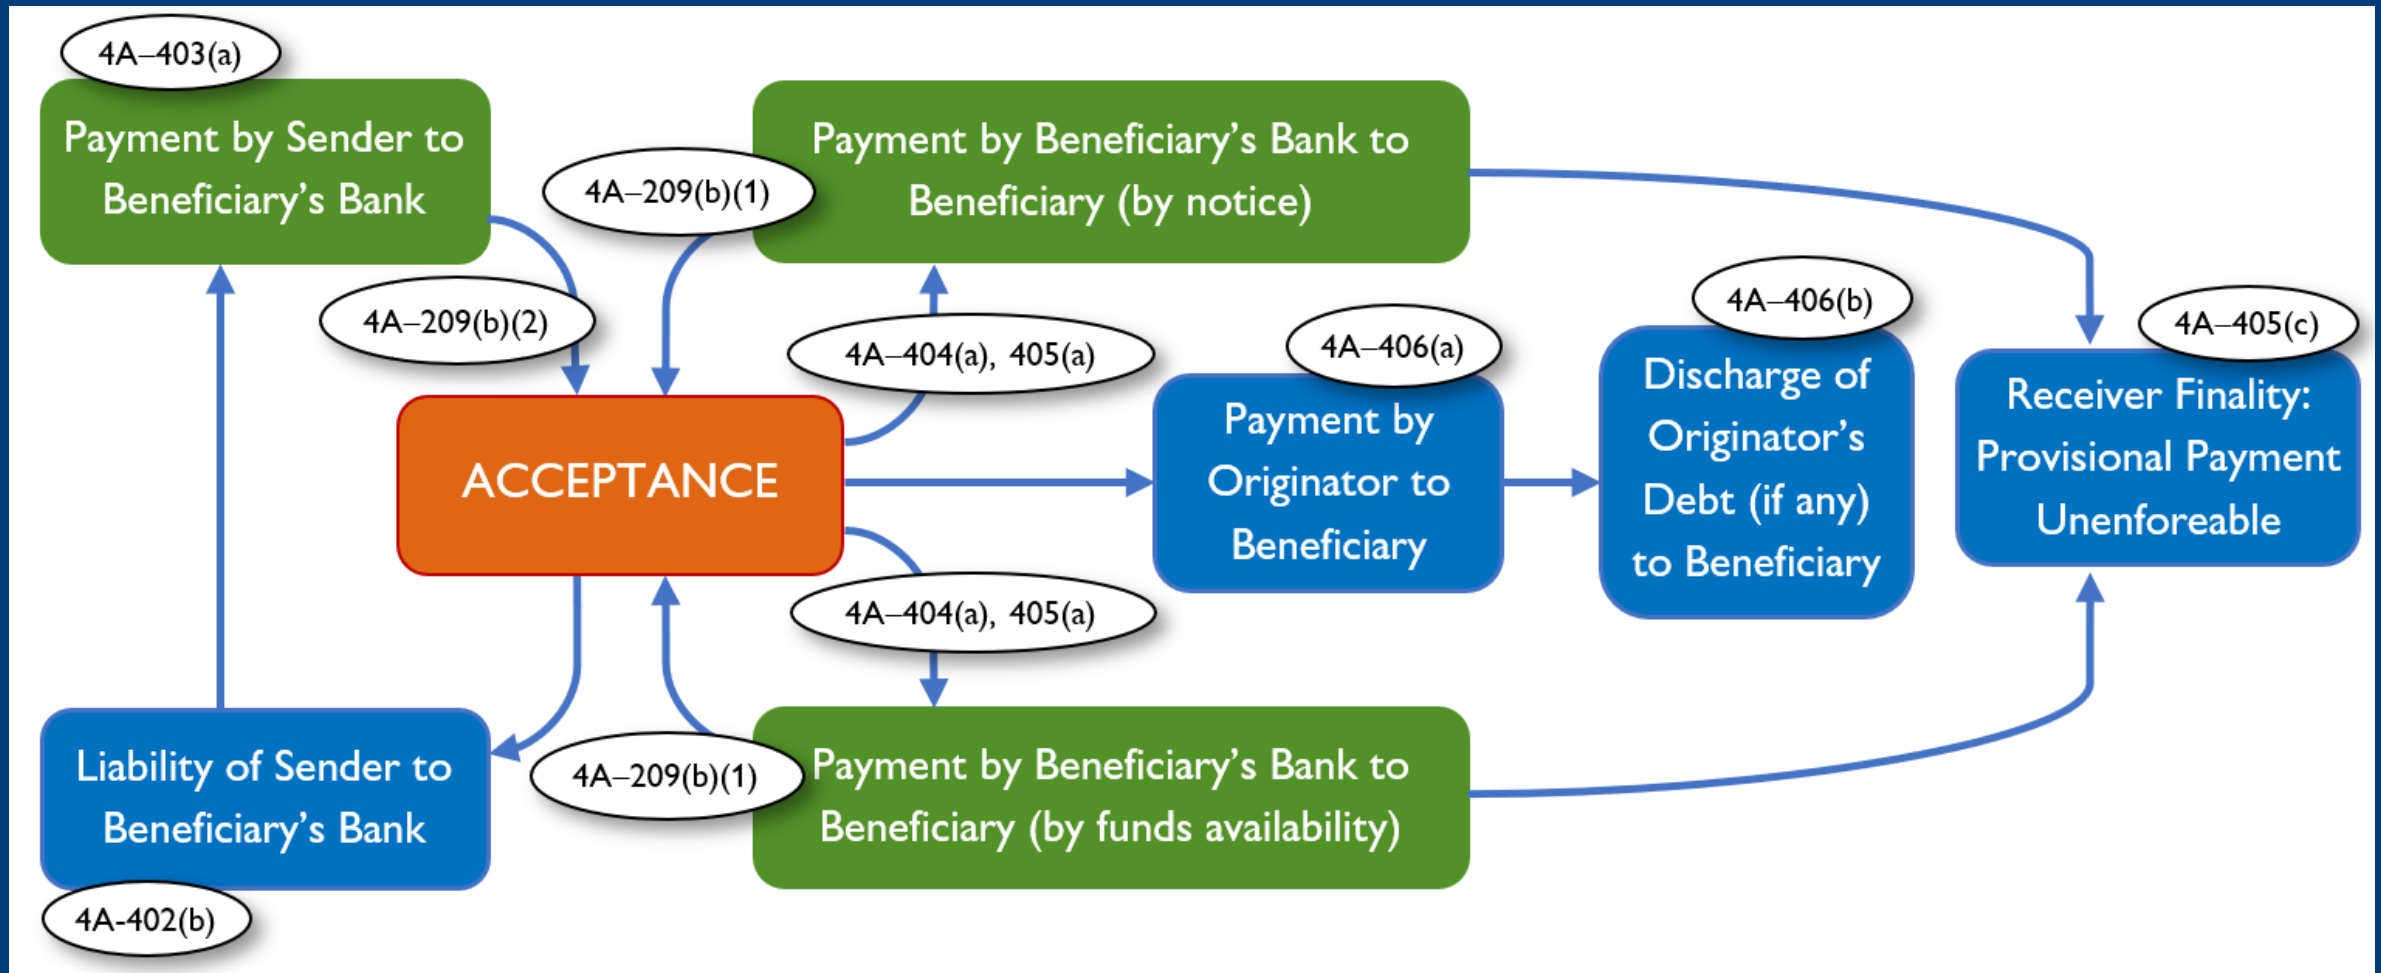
4A–403(a)

Payment by Sender to Beneficiary's Bank

4A–209(b)(1)

Payment by Beneficiary's Bank to Beneficiary (by notice)

4A–209(b)(2)

4A–404(a), 405(a)

4A–406(a)

4A–406(b)

4A–405(c)

ACCEPTANCE

Payment by Originator to Beneficiary

Discharge of Originator's Debt (if any) to Beneficiary

Receiver Finality: Provisional Payment Unenforeable

4A–404(a), 405(a)

Liability of Sender to Beneficiary's Bank

4A–209(b)(1)

Payment by Beneficiary's Bank to Beneficiary (by funds availability)

4A-402(b)